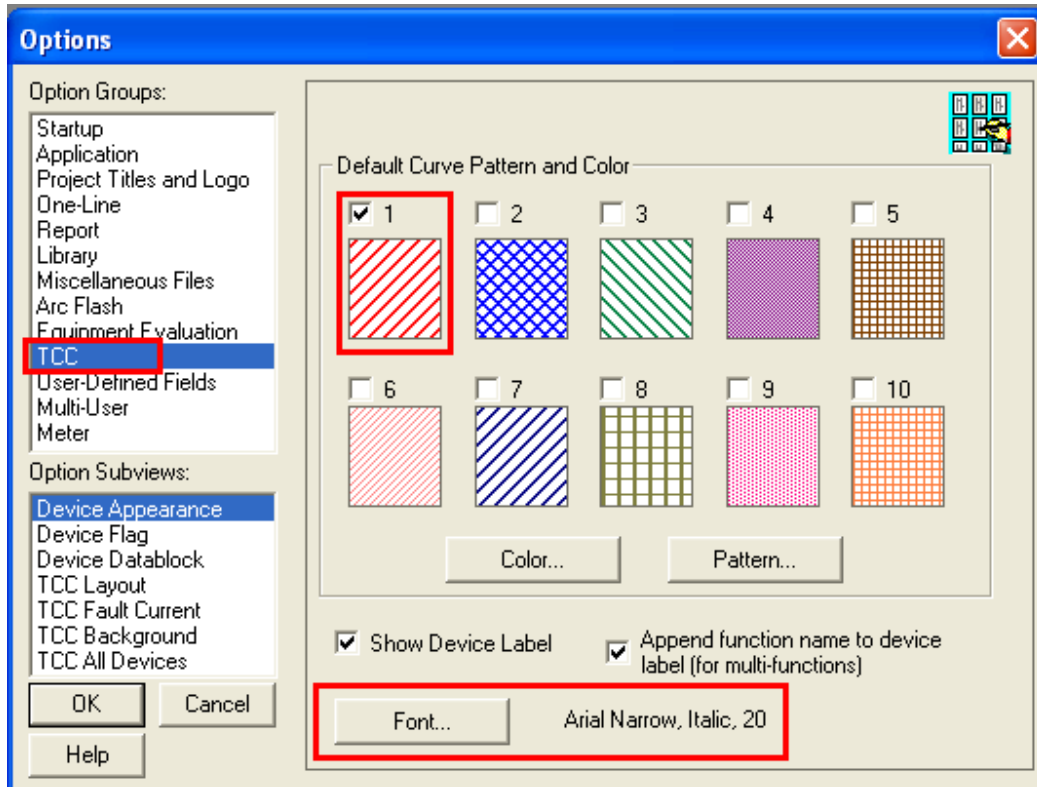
Options

Option Groups:
Startup
Application
Project Titles and Logo
One-Line
Report
Library
Miscellaneous Files
Arc Flash
Equipment Evaluation
TCC
User-Defined Fields
Multi-User
Meter

Option Subviews:
Device Appearance
Device Flag
Device Datablock
TCC Layout
TCC Fault Current
TCC Background
TCC All Devices

OK
Cancel
Help

Default Curve Pattern and Color
1
2
3
4
5
6
7
8
9
10

Color...
Pattern...

Show Device Label
Append function name to device label (for multi-functions)

Font...
Arial Narrow, Italic, 20